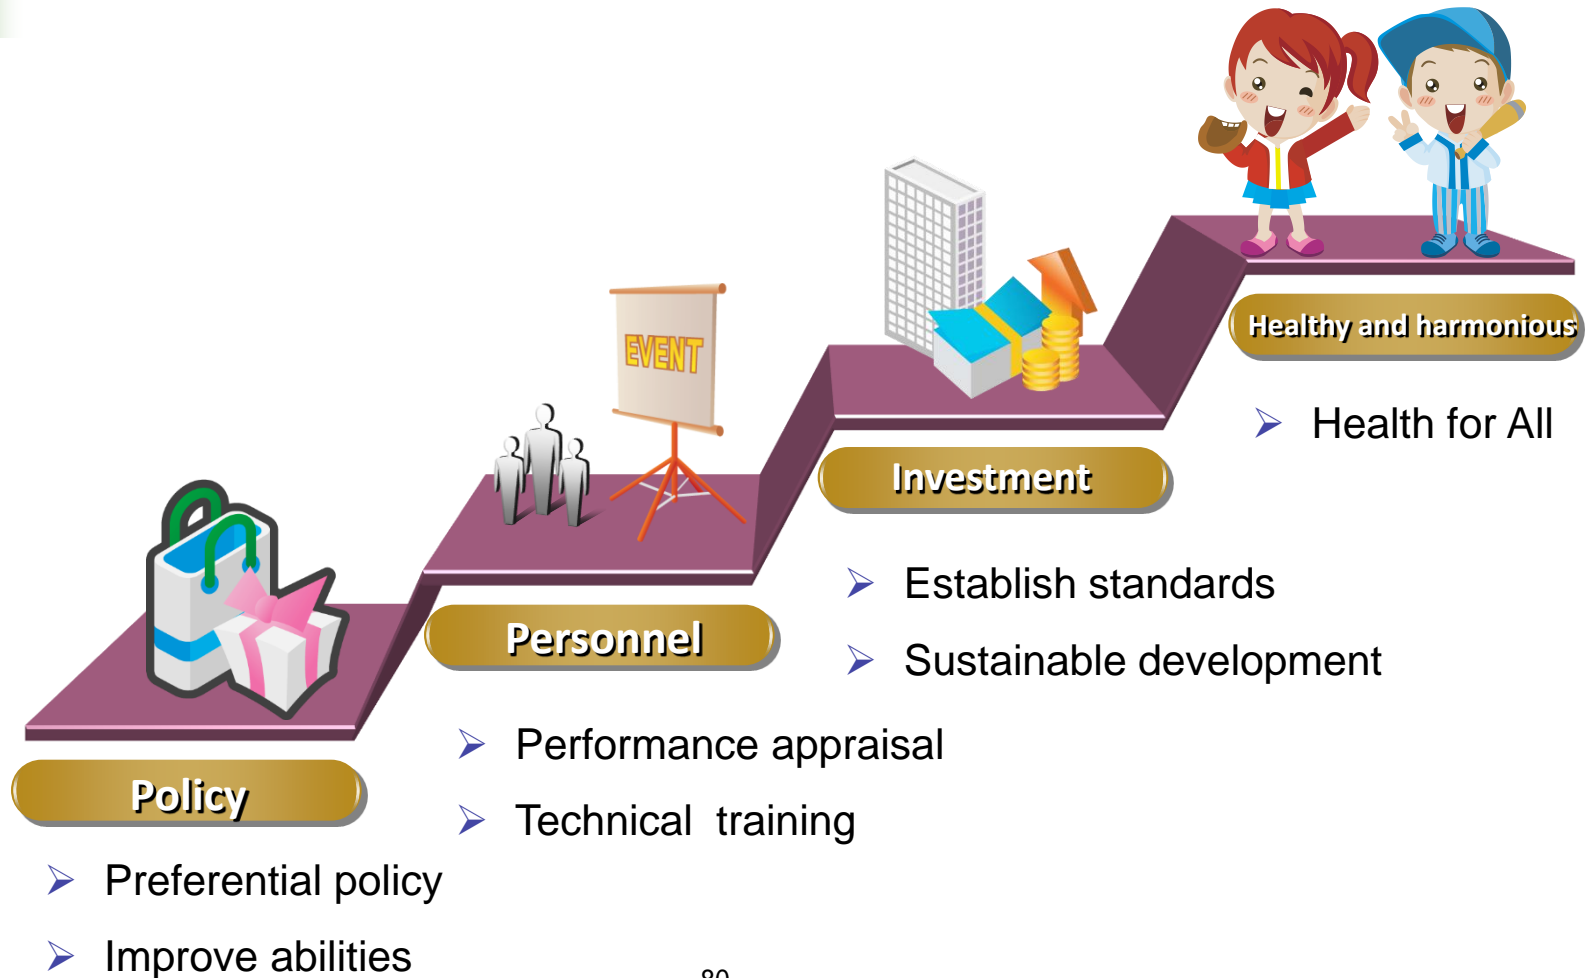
Healthy and harmonious

Health for All

EVENT

Investment

Establish standards

Sustainable development

Personnel

Performance appraisal

Technical training

Policy

Preferential policy

Improve abilities

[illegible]